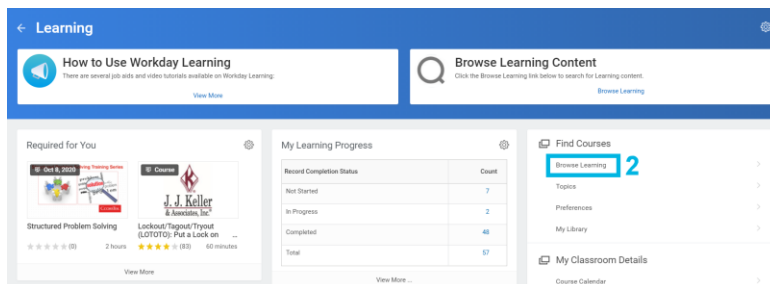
← Learning

How to Use Workday Learning
There are several job aids and video tutorials available on Workday Learning.
View More

Browse Learning Content
Click the Browse Learning link below to search for Learning content.
Browse Learning

Required for You

Oct 8, 2020
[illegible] Training Series

Structured Problem Solving
(0) 2 hours

Course
J. J. Keller & Associates, Inc.

Lockout/Tagout/Tryout (LOTOTO): Put a Lock on ...
(83) 60 minutes

View More

My Learning Progress

| Record Completion Status | Count |
|---|---|
| Not Started | 7 |
| In Progress | 2 |
| Completed | 48 |
| Total | 57 |

View More ...

Find Courses
Browse Learning 2
Topics
Preferences
My Library

My Classroom Details
Course Calendar